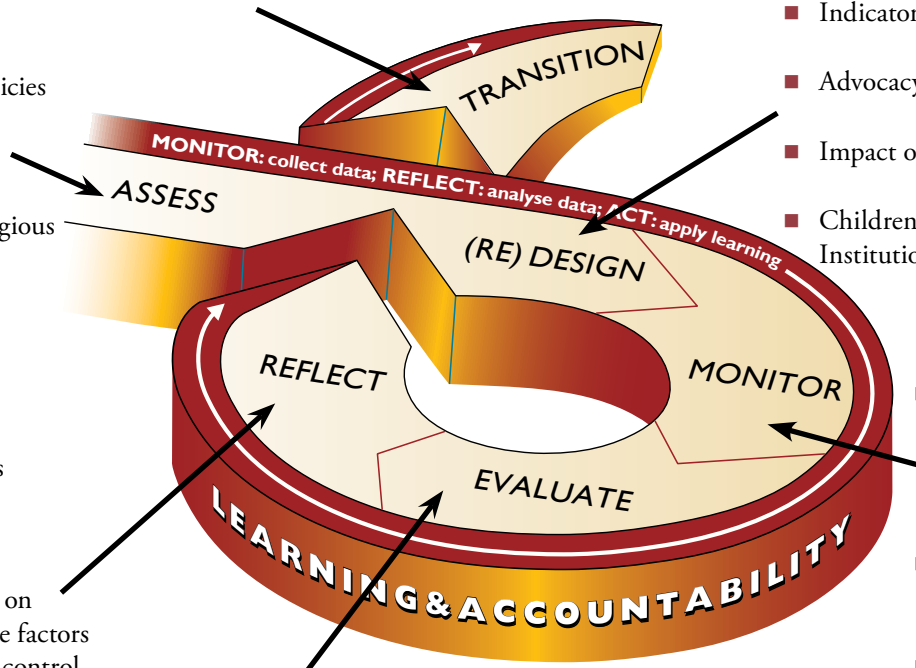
icies

gious

s

on
e factors
control

TRANSITION

MONITOR: collect data; REFLECT: analyse data; ACT: apply learning

ASSESS

(RE) DESIGN

REFLECT

MONITOR

EVALUATE

LEARNING&ACCOUNTABILITY

Indicator

Advocacy

Impact o

Children
Institutio